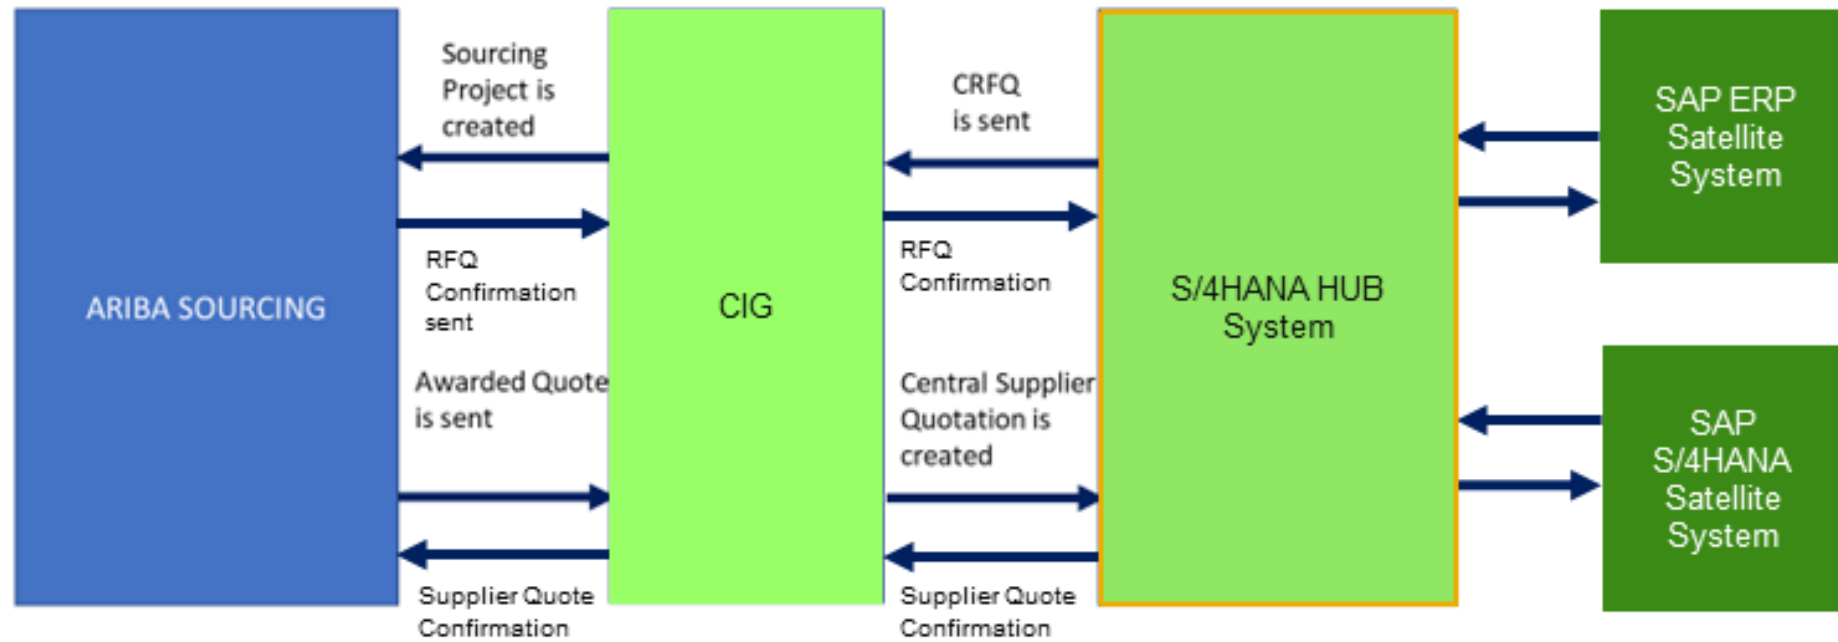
ARIBA SOURCING

Sourcing Project is created

RFQ Confirmation sent

Awarded Quote is sent

Supplier Quote Confirmation

CIG

CRFQ is sent

RFQ Confirmation

Central Supplier Quotation is created

Supplier Quote Confirmation

S/4HANA HUB System

SAP ERP Satellite System

SAP S/4HANA Satellite System